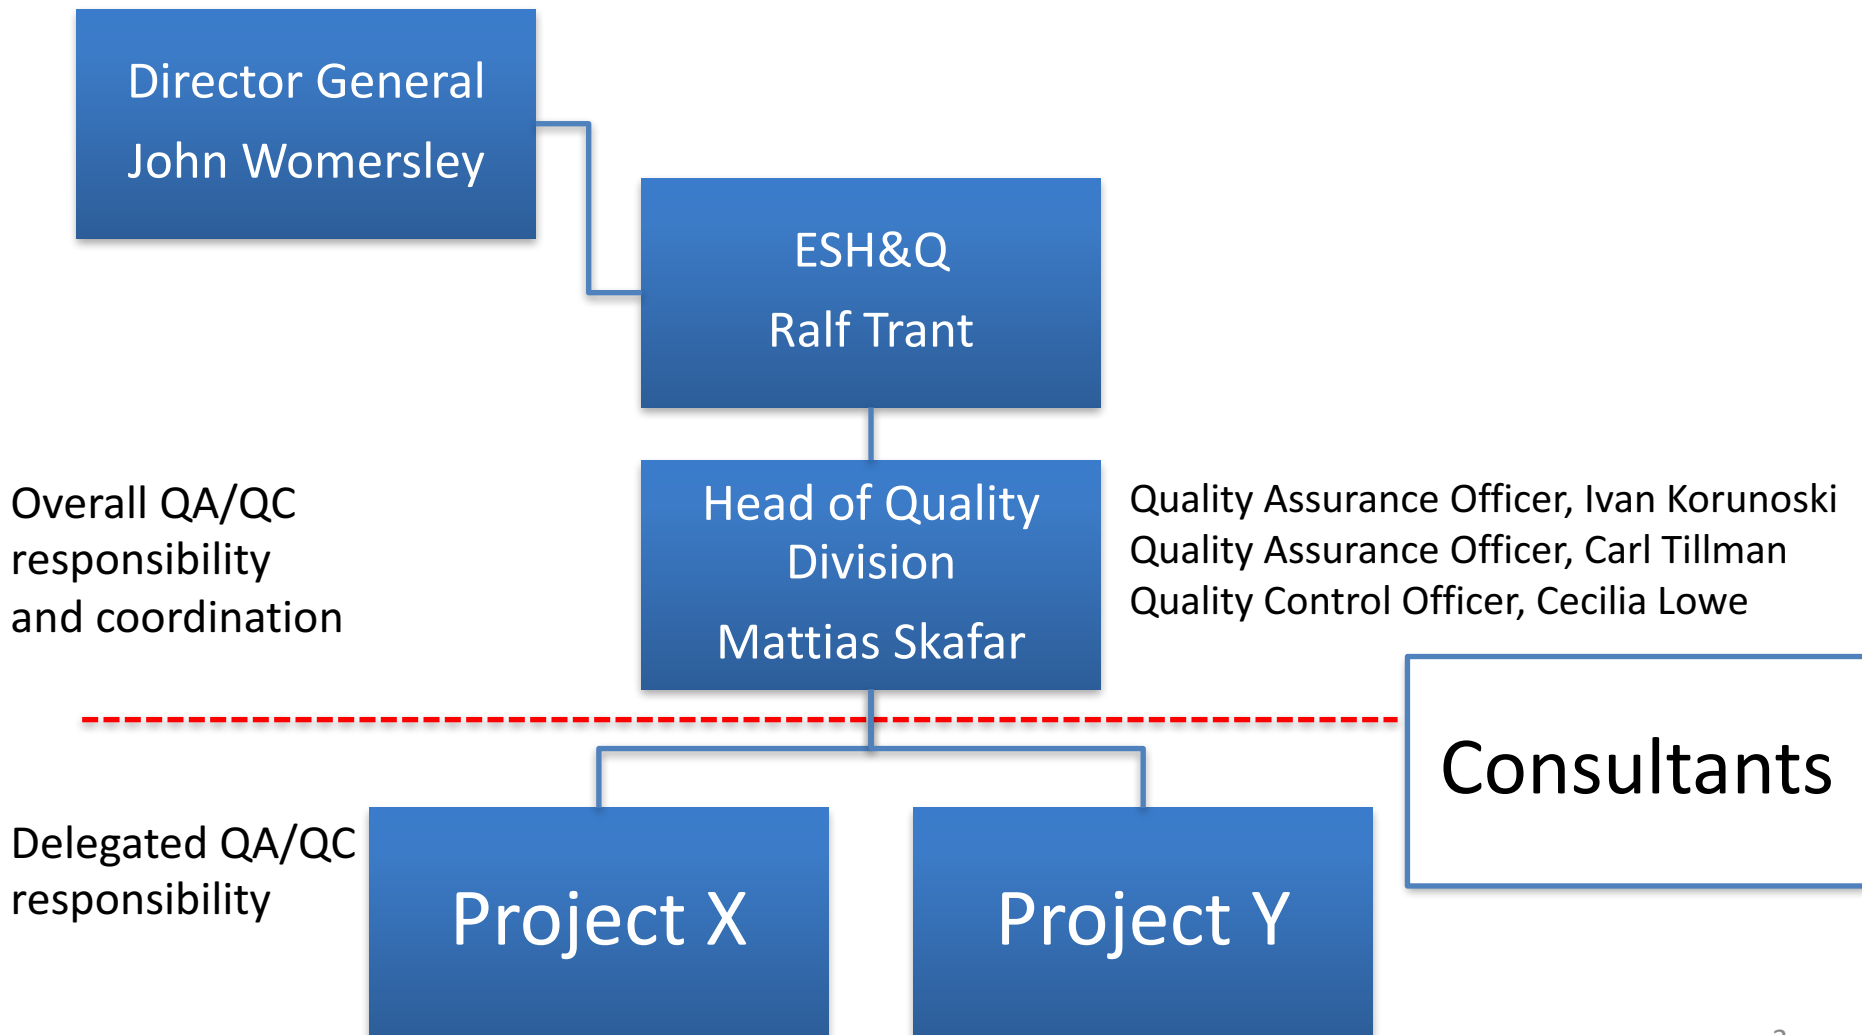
Director General
John Womersley

ESH&Q
Ralf Trant

Overall QA/QC responsibility and coordination

Head of Quality Division
Mattias Skafar

Quality Assurance Officer, Ivan Korunoski
Quality Assurance Officer, Carl Tillman
Quality Control Officer, Cecilia Lowe

Consultants

Delegated QA/QC responsibility

Project X

Project Y